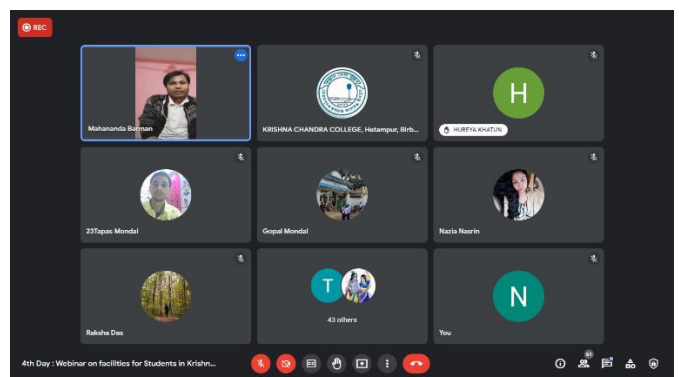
REC

Mahananda Barman

KRISHNA CHANDRA COLLEGE, Hetampur, Birb...

H

HURFYA KHATUN

23Tapas Mondal

Gopal Mondal

Nazia Nasrin

Raksha Das

T

43 others

N

You

4th Day : Webinar on facilities for Students in Krishn...